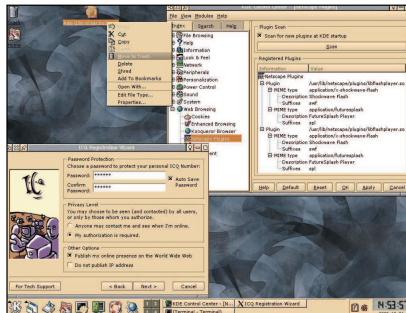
File View Modules Help

Index Search Help

Cut
Copy
Paste
Delete
Shred
Add To Bookmarks
Open With...
Edit File Type...
Properties...

File Browsing
Information
Look & Feel
Network
Peripherals
Personalization
Power Control
Sound
System
Web Browsing
Cookies
Enhanced Browsing
Konqueror Browser

Plugin Scan
Scan for new plugins at KDE startup
Scan

Registered Plugins
| Information | Value |
|---|---|
| Netscape Plugins | |
| Plugin | /usr/lib/netscape/plugins/libflashplayer.so |
| MIME type | application/x-shockwave-flash |
| Description | Shockwave Flash |
| Suffixes | swf |
| MIME type | application/futuresplash |
| Description | FutureSplash Player |
| Suffixes | spl |
| Plugin | /usr/lib/netscape/plugins/libflashplayer.so |
| MIME type | application/x-shockwave-flash |
| Description | Shockwave Flash |
| Suffixes | swf |
| MIME type | application/futuresplash |
| Description | FutureSplash Player |
| Suffixes | spl |

Help Default Reset OK Apply Cancel

ICQ Registration Wizard

Password Protection
Choose a password to protect your personal ICQ Number:
Password: *******
Auto Save Password
Confirm Password: *******

Privacy Level
You may choose to be seen (and contacted) by all users, or only by those whom you authorize.
Anyone may contact me and see when I'm online.
My authorization is required.

Other Options
Publish my online presence on the World Wide Web
Do not publish IP address

For Tech Support < Back Next > Cancel

KDE Control Center - [N... ICQ Registration Wizard
[Terminal - Terminal]